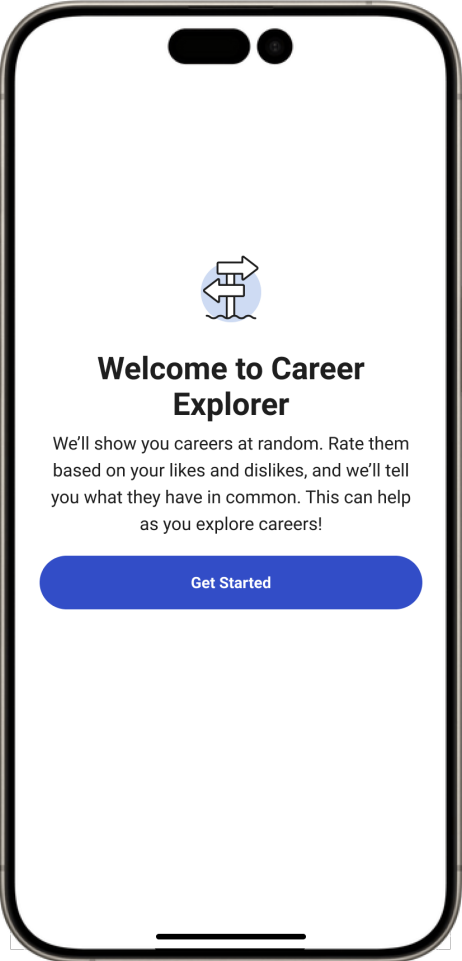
Welcome to Career Explorer

We’ll show you careers at random. Rate them based on your likes and dislikes, and we’ll tell you what they have in common. This can help as you explore careers!

Get Started